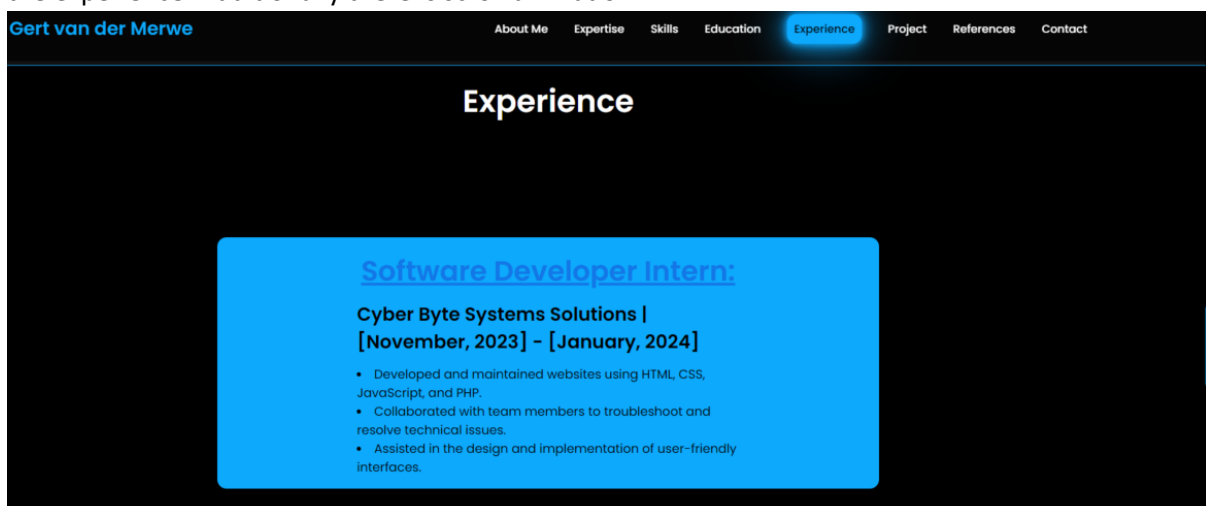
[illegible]

Gert van der Merwe

About Me Expertise Skills Education Experience Project References Contact

Experience

Software Developer Intern:

Cyber Byte Systems Solutions | [November, 2023] - [January, 2024]

• Developed and maintained websites using HTML, CSS, JavaScript, and PHP.
• Collaborated with team members to troubleshoot and resolve technical issues.
• Assisted in the design and implementation of user-friendly interfaces.